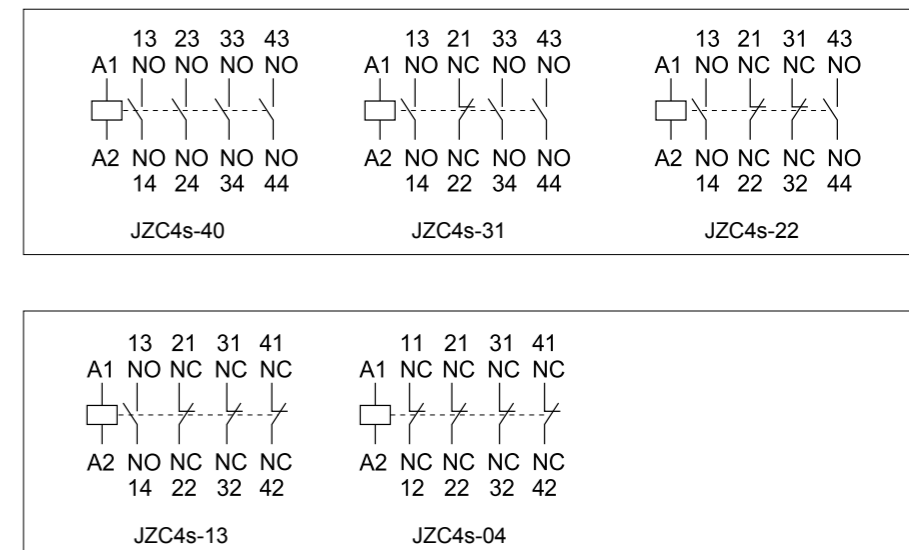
13 23 33 43
A1 NO NO NO NO
A2 NO NO NO NO
14 24 34 44
JZC4s-40

13 21 33 43
A1 NO NC NO NO
A2 NO NC NO NO
14 22 34 44
JZC4s-31

13 21 31 43
A1 NO NC NC NO
A2 NO NC NC NO
14 22 32 44
JZC4s-22

13 21 31 41
A1 NO NC NC NC
A2 NO NC NC NC
14 22 32 42
JZC4s-13

11 21 31 41
A1 NC NC NC NC
A2 NC NC NC NC
12 22 32 42
JZC4s-04